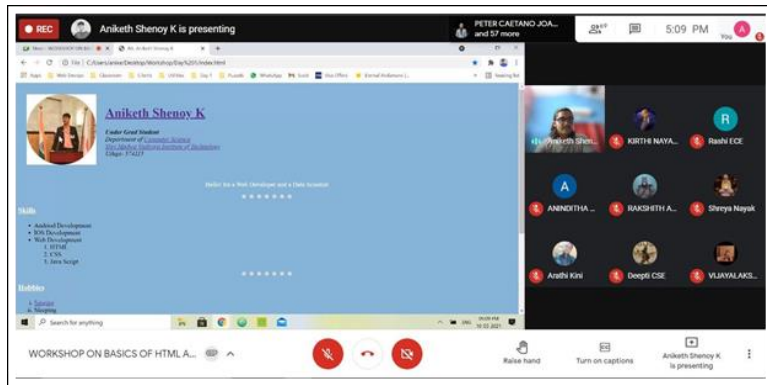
REC Aniketh Shenoy K is presenting

PETER CAETANO JOA... and 57 more

5:09 PM

You

File | C:/Users/anike/Desktop/Workshop/Day%205/index.html

Aniketh Shenoy K

Under Grad Student
Department of Computer Science
Shri Madhwa Vadiraja Institute of Technology
Udupi - 574115

Hello! Im a Web Developer and a Data Scientist

Skills

- Android Development
- IOS Development
- Web Development
1. HTML
2. CSS
3. Java Script

Hobbies

- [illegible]
- Sleeping

Search for anything

Aniketh Shen...

KIRTHI NAYA...

Rashi ECE

ANINDITHA ...

RAKSHITH A...

Shreya Nayak

Arathi Kini

Deepti CSE

VIJAYALAKS...

WORKSHOP ON BASICS OF HTML A...

Raise hand

Turn on captions

Aniketh Shenoy K is presenting